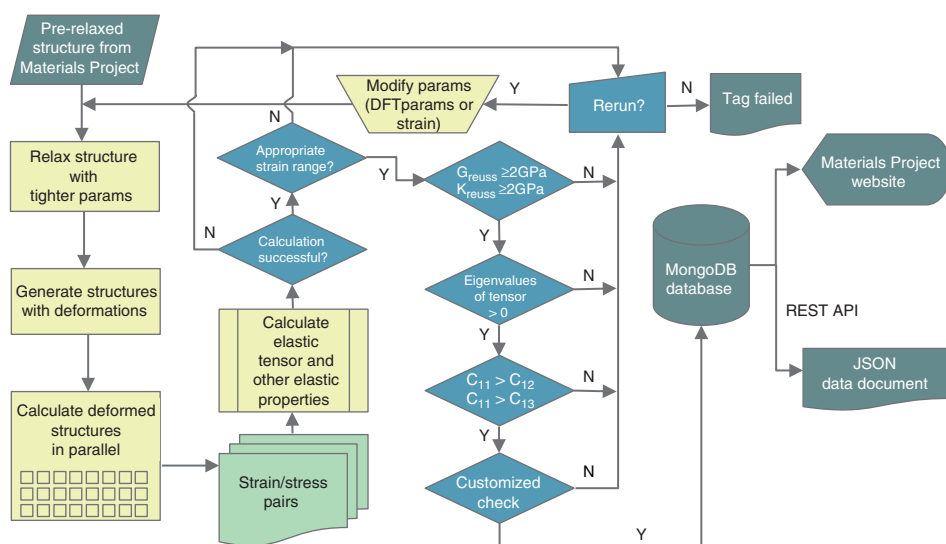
Pre-relaxed structure from Materials Project

Modify params (DFTparams or strain)

Y

Rerun?

N

Tag failed

N

Appropriate strain range?

Y

$G_{reuss} \geq 2GPa$
$K_{reuss} \geq 2GPa$

N

Relax structure with tighter params

Y

N

Calculation successful?

Y

Materials Project website

MongoDB database

Eigenvalues of tensor > 0

N

Generate structures with deformations

REST API

Calculate elastic tensor and other elastic properties

Y

$C_{11} > C_{12}$
$C_{11} > C_{13}$

N

JSON data document

Calculate deformed structures in parallel

Y

Strain/stress pairs

Customized check

N

Y